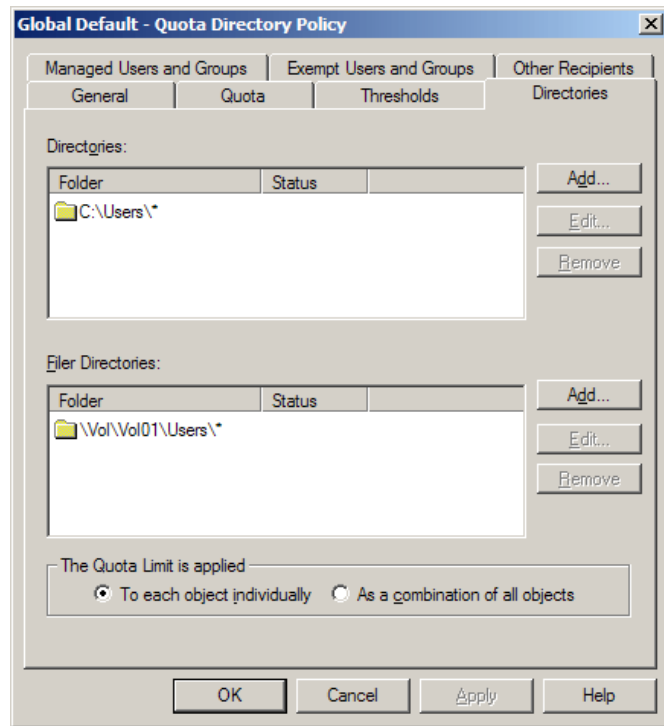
Global Default - Quota Directory Policy

Managed Users and Groups | Exempt Users and Groups | Other Recipients
General | Quota | Thresholds | Directories

Directories:

| Folder | Status |
|---|---|
| C:\Users\* | |

Add...
Edit...
Remove

Filer Directories:

| Folder | Status |
|---|---|
| \Vol\Vol01\Users\* | |

Add...
Edit...
Remove

The Quota Limit is applied
To each object individually
As a combination of all objects

OK
Cancel
Apply
Help